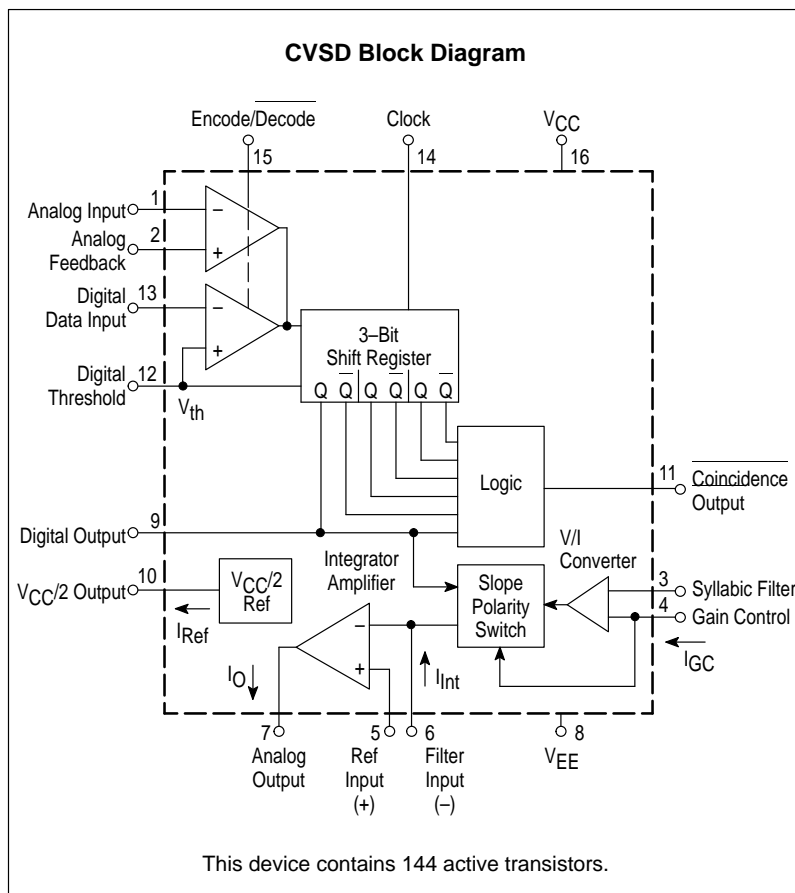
CVSD Block Diagram

Encode/$\overline{\text{Decode}}$
15
Clock
14
$V_{CC}$
16

Analog Input
1
Analog Feedback
2
–
+
Digital Data Input
13
–
+
Digital Threshold
12
$V_{th}$

3–Bit Shift Register
Q $\overline{Q}$ Q $\overline{Q}$ Q $\overline{Q}$

Logic
11
$\overline{\text{Coincidence}}$ Output

Digital Output
9

V/I Converter
Integrator Amplifier
Slope Polarity Switch

$V_{CC}/2$ Output
10
$V_{CC}/2$ Ref
$I_{Ref}$

3
Syllabic Filter
4
Gain Control
$I_{GC}$

$I_O$
–
+
$I_{Int}$

7
Analog Output
5
Ref Input (+)
6
Filter Input (–)
8
$V_{EE}$

This device contains 144 active transistors.